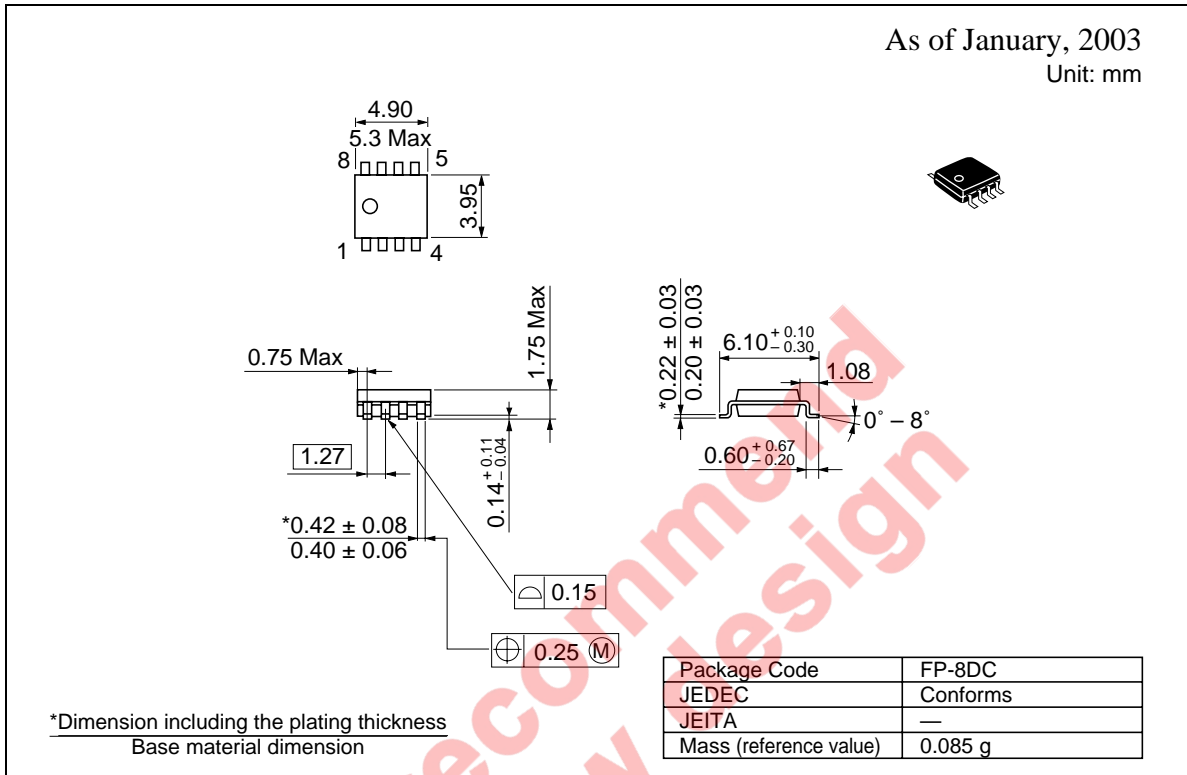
As of January, 2003
Unit: mm

4.90
5.3 Max
8
5
3.95
1
4

0.75 Max
1.75 Max
1.27
$0.14^{+0.11}_{-0.04}$
*0.42 ± 0.08
0.40 ± 0.06
0.15
0.25 M

*0.22 ± 0.03
0.20 ± 0.03
$6.10^{+0.10}_{-0.30}$
1.08
0° – 8°
$0.60^{+0.67}_{-0.20}$

| Package Code | FP-8DC |
|---|---|
| JEDEC | Conforms |
| JEITA | — |
| Mass (reference value) | 0.085 g |

*Dimension including the plating thickness
Base material dimension